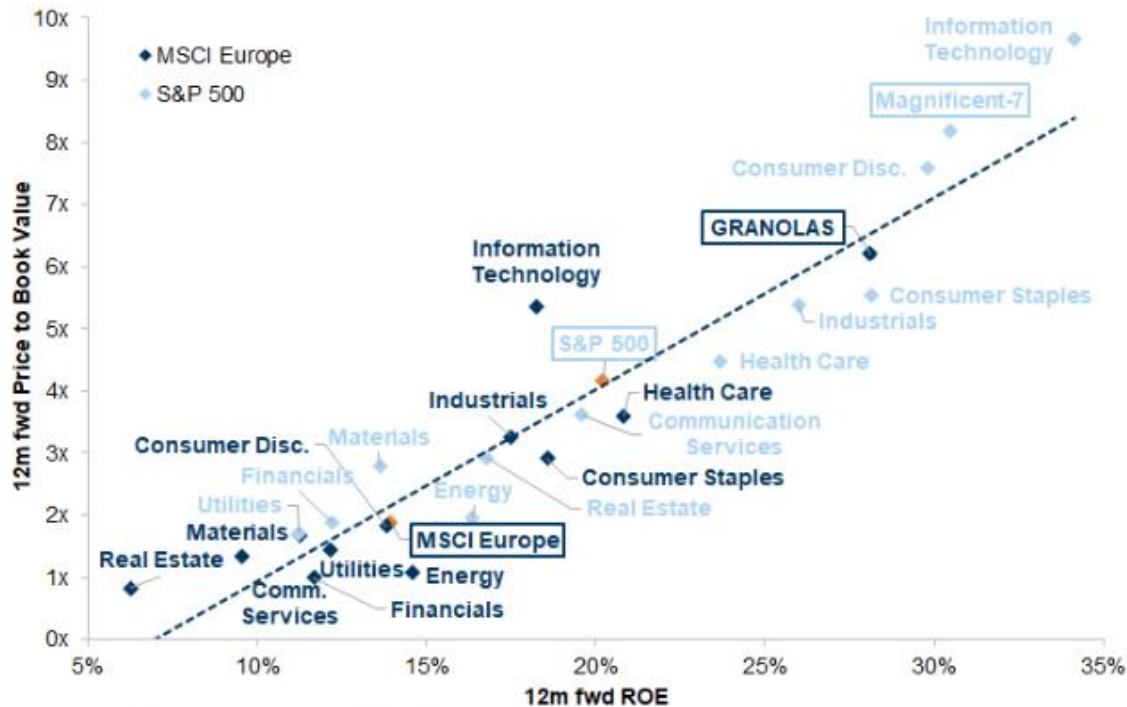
MSCI Europe
S&P 500

10x
9x
8x
7x
6x
5x
4x
3x
2x
1x
0x

12m fwd Price to Book Value

Information Technology
Magnificent-7
Consumer Disc.
GRANOLAS
Information Technology
Consumer Staples
Industrials
S&P 500
Health Care
Health Care
Industrials
Communication Services
Consumer Disc.
Materials
Consumer Staples
Financials
Energy
Real Estate
Utilities
Materials
MSCI Europe
Real Estate
Utilities
Energy
Comm. Services
Financials

5%
10%
15%
20%
25%
30%
35%

12m fwd ROE